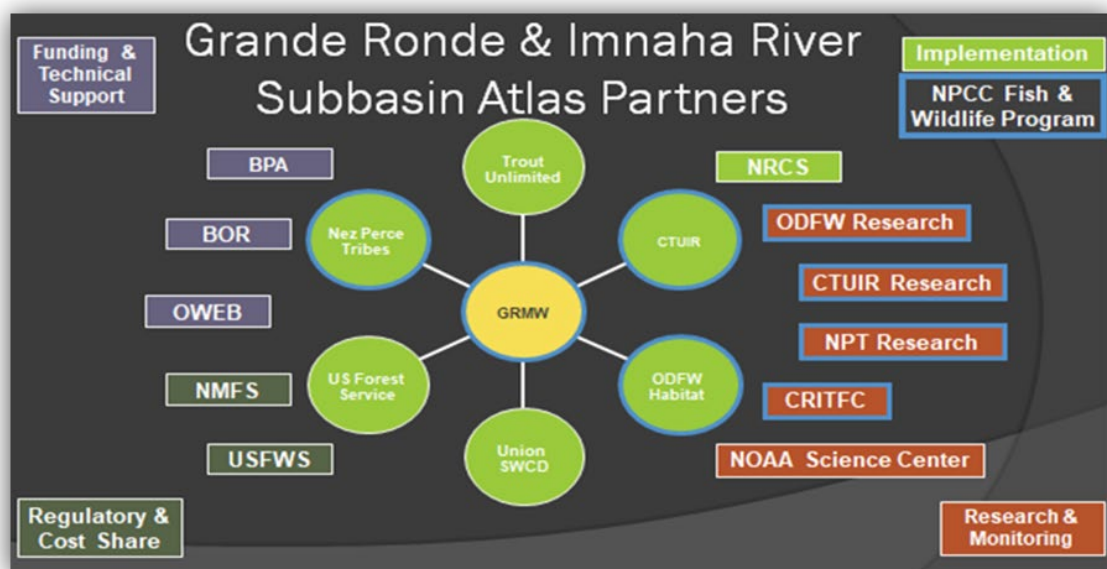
Funding & Technical Support

Grande Ronde & Imnaha River Subbasin Atlas Partners

Implementation

NPCC Fish & Wildlife Program

BPA

BOR

OWEB

NMFS

USFWS

Trout Unlimited

Nez Perce Tribes

CTUIR

GRMW

US Forest Service

ODFW Habitat

Union SWCD

NRCS

ODFW Research

CTUIR Research

NPT Research

CRITFC

NOAA Science Center

Regulatory & Cost Share

Research & Monitoring